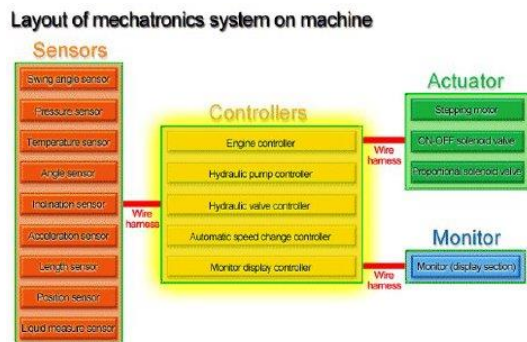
Layout of mechatronics system on machine

Sensors

Swing angle sensor

Pressure sensor

Temperature sensor

Angle sensor

Inclination sensor

Acceleration sensor

Length sensor

Position sensor

Liquid measure sensor

Wire harness

Controllers

Engine controller

Hydraulic pump controller

Hydraulic valve controller

Automatic speed change controller

Monitor display controller

Wire harness

Wire harness

Actuator

Stepping motor

ON-OFF solenoid valve

Proportional solenoid valve

Monitor

Monitor (display section)